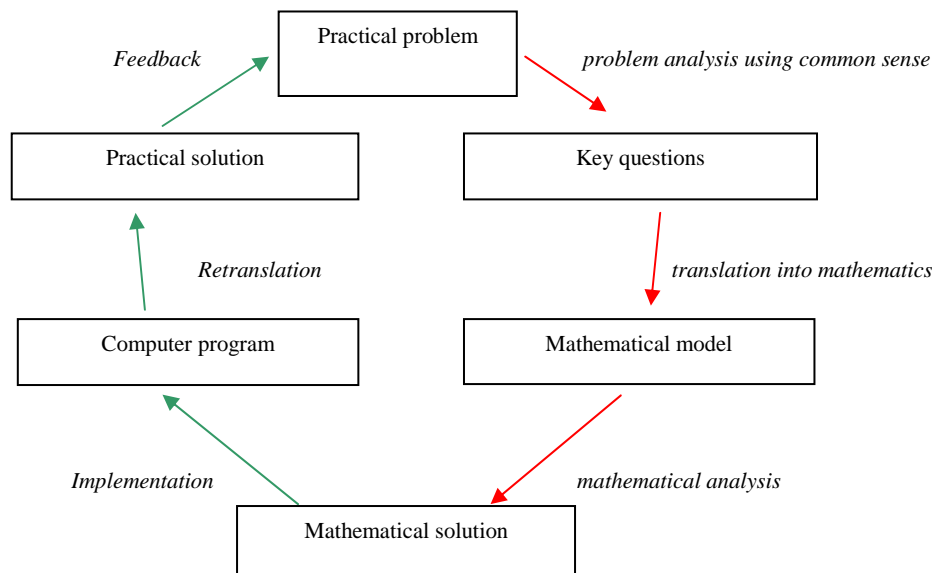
Practical problem

Feedback

problem analysis using common sense

Practical solution

Key questions

Retranslation

translation into mathematics

Computer program

Mathematical model

Implementation

mathematical analysis

Mathematical solution